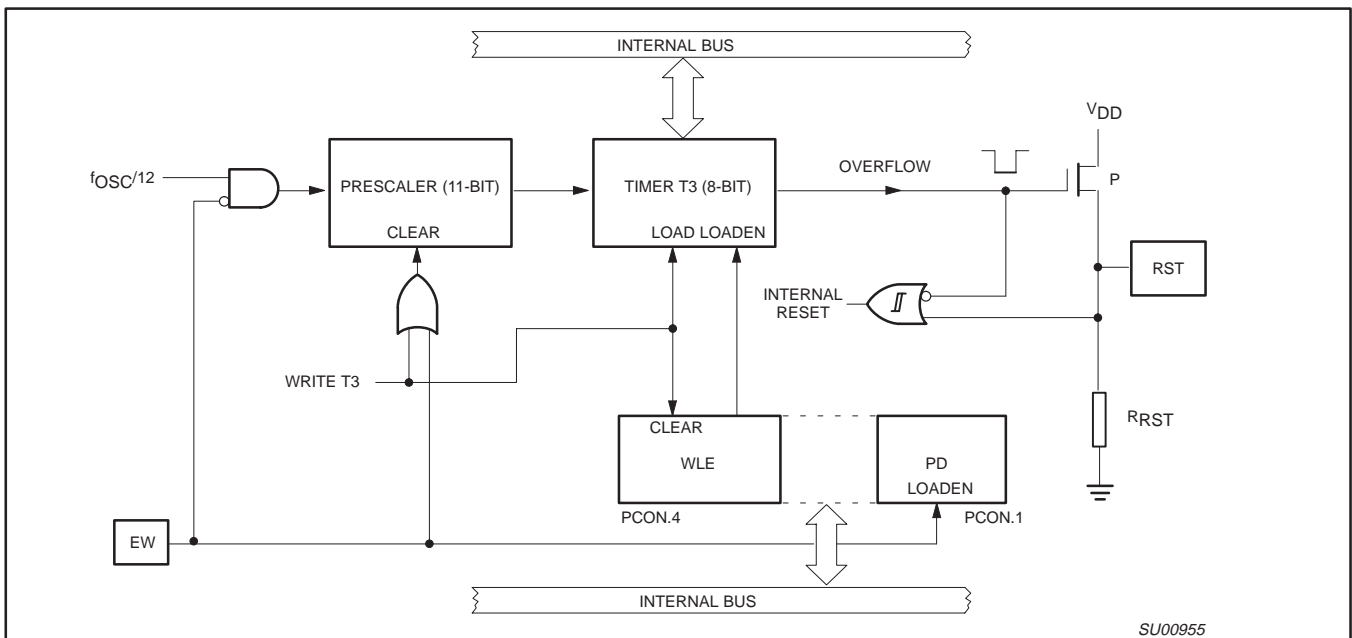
INTERNAL BUS

$V_{DD}$

$f_{OSC}/12$

PRESCALER (11-BIT)

CLEAR

TIMER T3 (8-BIT)

LOAD LOADEN

OVERFLOW

P

RST

INTERNAL RESET

WRITE T3

CLEAR

WLE

PD

LOADEN

$R_{RST}$

PCON.4

PCON.1

EW

INTERNAL BUS

SU00955